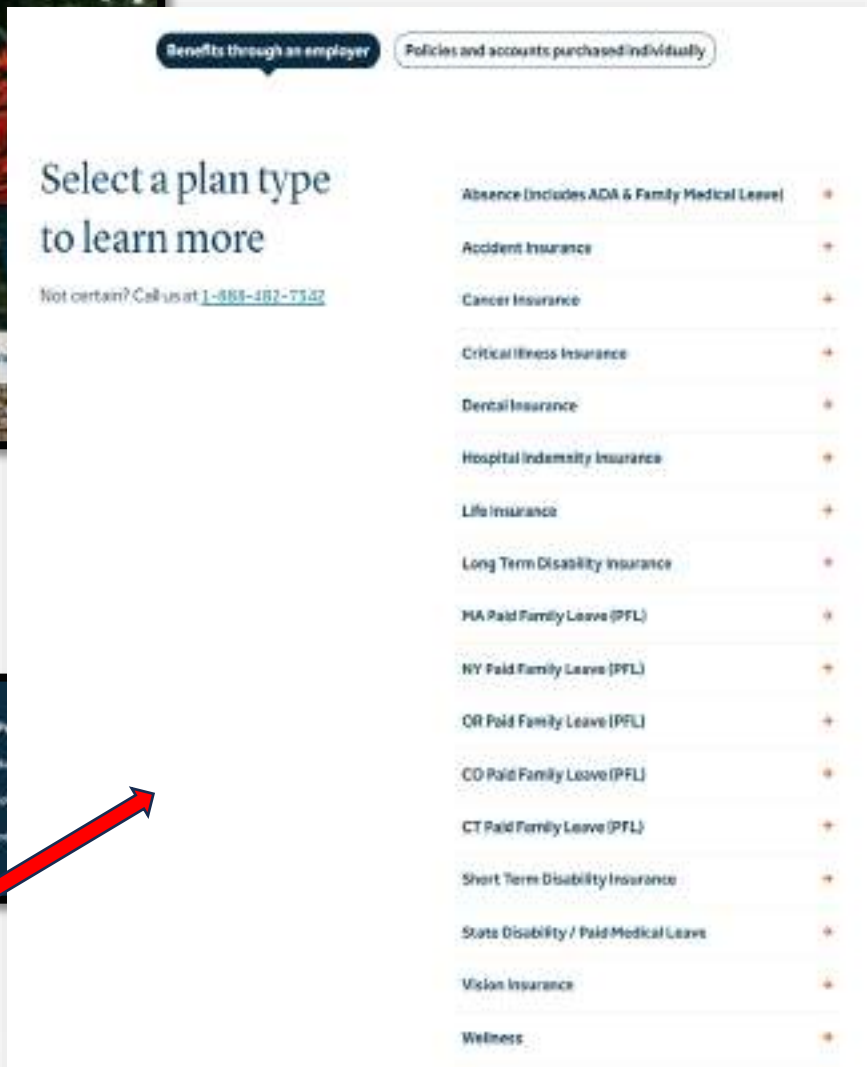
Benefits through an employer

Policies and accounts purchased individually

Select a plan type to learn more

Not certain? Call us at 1-888-482-7342

Absence (includes ADA & Family Medical Leave) +

Accident Insurance +

Cancer Insurance +

Critical Illness Insurance +

Dental Insurance +

Hospital Indemnity Insurance +

Life Insurance +

Long Term Disability Insurance +

MA Paid Family Leave (PFL) +

NY Paid Family Leave (PFL) +

OR Paid Family Leave (PFL) +

CO Paid Family Leave (PFL) +

CT Paid Family Leave (PFL) +

Short Term Disability Insurance +

State Disability / Paid Medical Leave +

Vision Insurance +

Wellness +